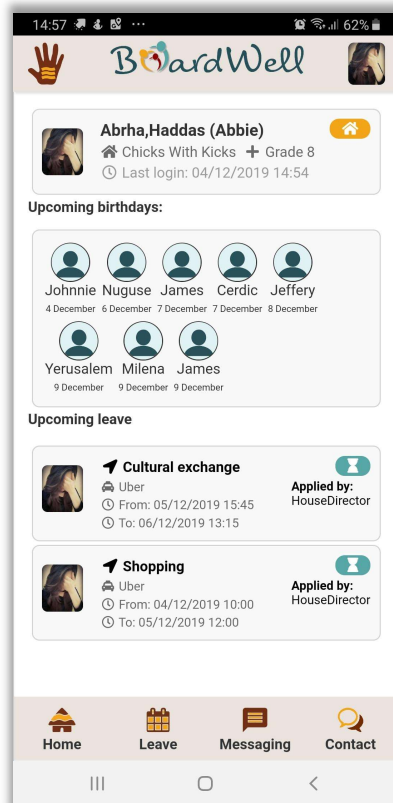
14:57 ··· 62%

BoardWell

Abrha,Haddas (Abbie)
Chicks With Kicks + Grade 8
Last login: 04/12/2019 14:54

Upcoming birthdays:

Johnnie 4 December
Nuguse 6 December
James 7 December
Cerdic 7 December
Jeffery 8 December
Yerusalem 9 December
Milena 9 December
James 9 December

Upcoming leave

Cultural exchange
Uber
From: 05/12/2019 15:45
To: 06/12/2019 13:15
Applied by: HouseDirector

Shopping
Uber
From: 04/12/2019 10:00
To: 05/12/2019 12:00
Applied by: HouseDirector

Home
Leave
Messaging
Contact